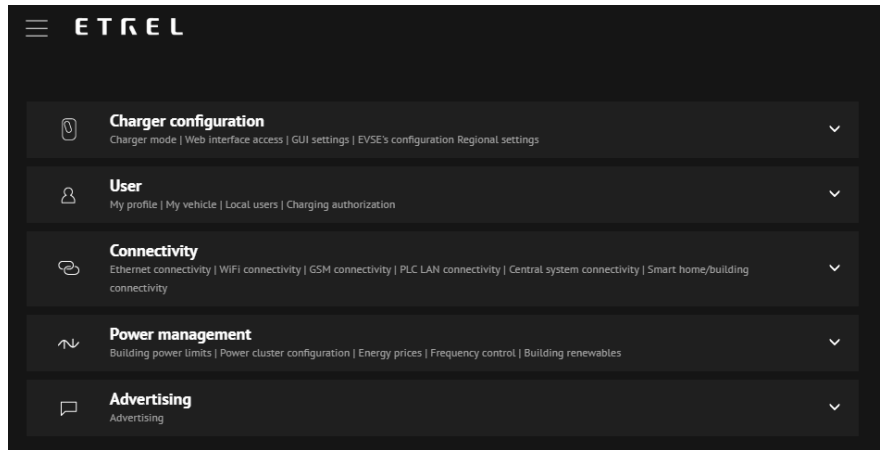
ETREL

Charger configuration
Charger mode | Web interface access | GUI settings | EVSE's configuration Regional settings

User
My profile | My vehicle | Local users | Charging authorization

Connectivity
Ethernet connectivity | WiFi connectivity | GSM connectivity | PLC LAN connectivity | Central system connectivity | Smart home/building connectivity

Power management
Building power limits | Power cluster configuration | Energy prices | Frequency control | Building renewables

Advertising
Advertising